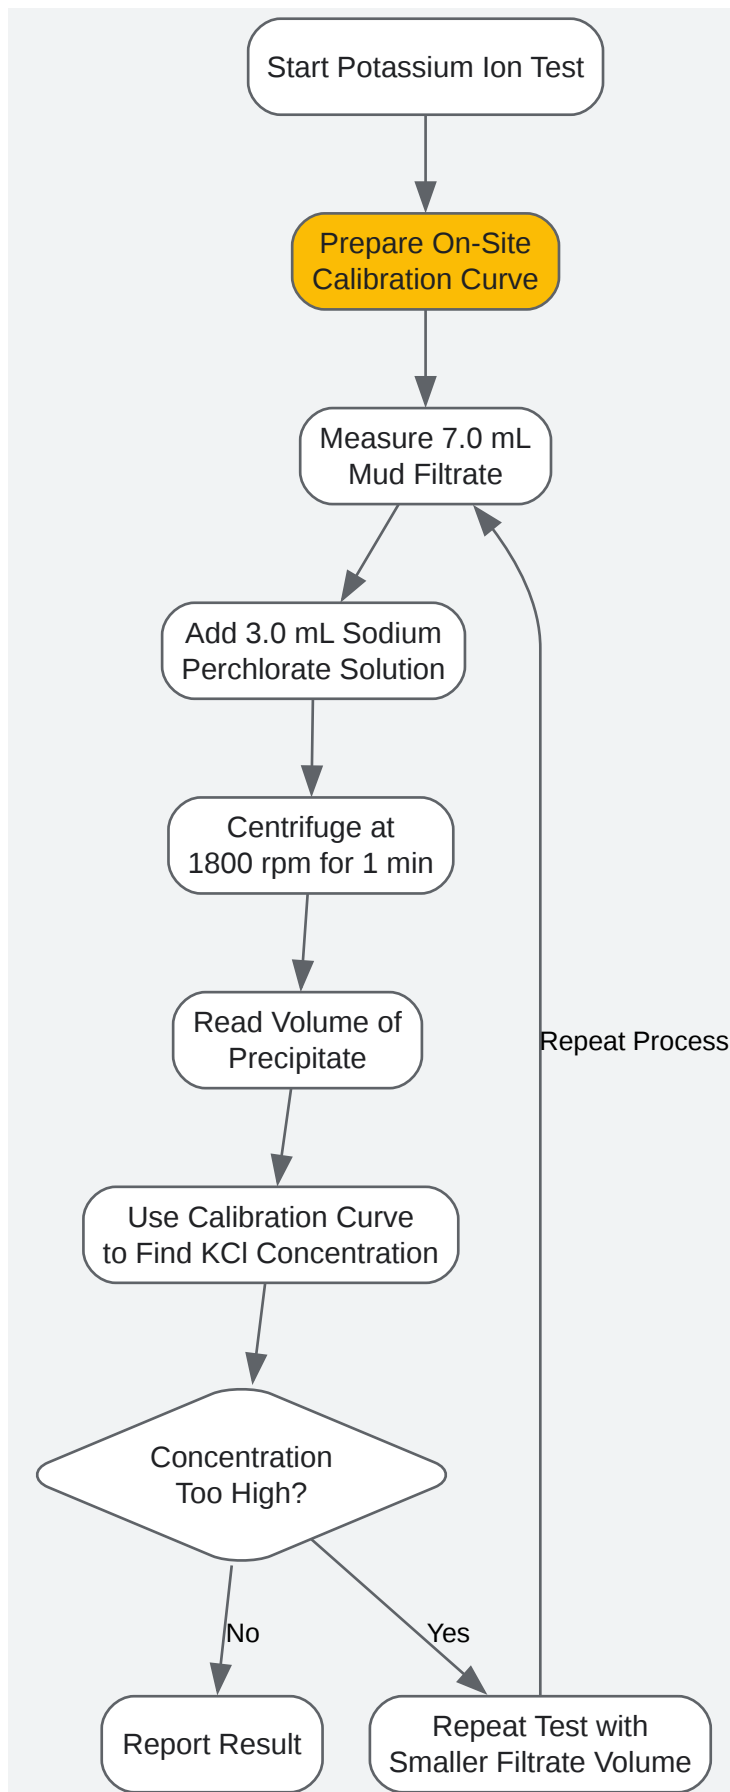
Start Potassium Ion Test

Prepare On-Site Calibration Curve

Measure 7.0 mL Mud Filtrate

Add 3.0 mL Sodium Perchlorate Solution

Centrifuge at 1800 rpm for 1 min

Read Volume of Precipitate

Use Calibration Curve to Find KCl Concentration

Concentration Too High?

No

Yes

Report Result

Repeat Test with Smaller Filtrate Volume

Repeat Process